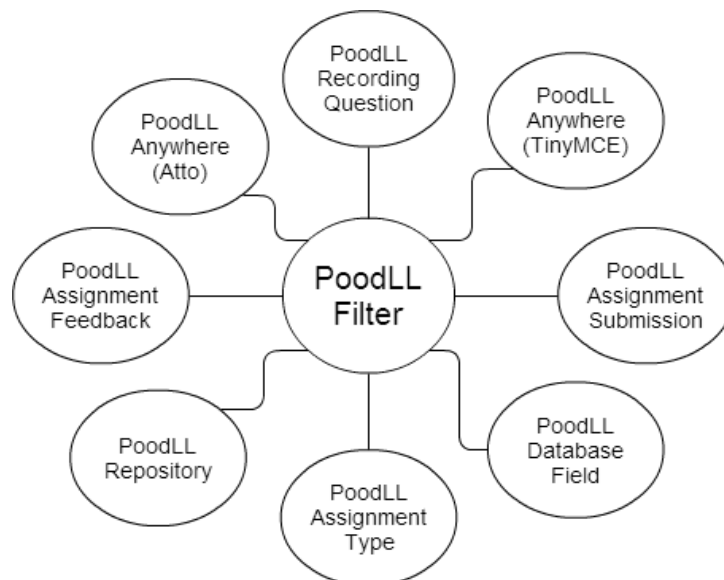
PoodLL Recording Question

PoodLL Anywhere (Atto)

PoodLL Anywhere (TinyMCE)

PoodLL Assignment Feedback

PoodLL Filter

PoodLL Assignment Submission

PoodLL Repository

PoodLL Database Field

PoodLL Assignment Type